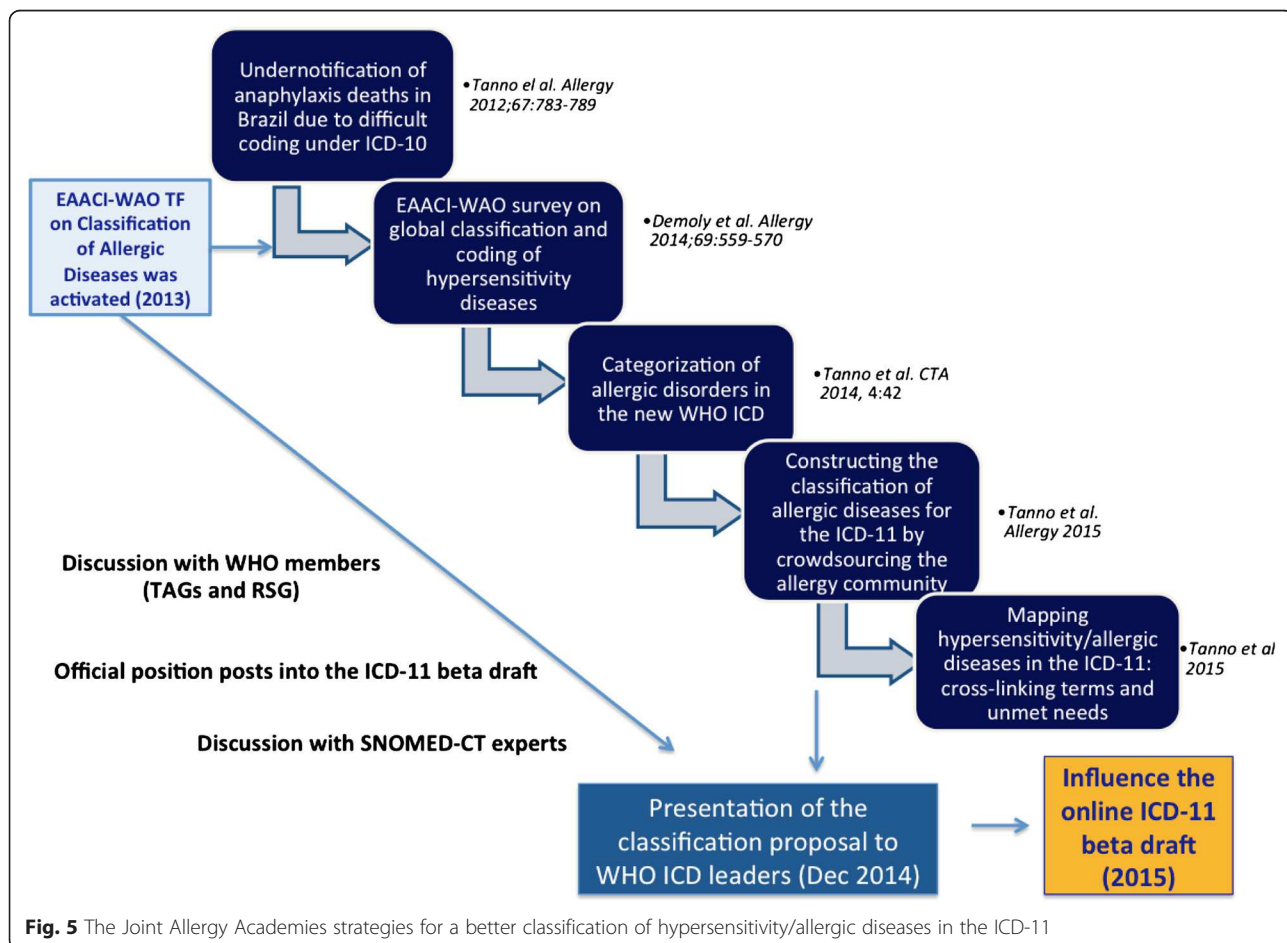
Undernotification of anaphylaxis deaths in Brazil due to difficult coding under ICD-10

•Tanno el al. Allergy 2012;67:783-789

EAACI-WAO TF on Classification of Allergic Diseases was activated (2013)

EAACI-WAO survey on global classification and coding of hypersensitivity diseases

•Demoly et al. Allergy 2014;69:559-570

Categorization of allergic disorders in the new WHO ICD

•Tanno et al. CTA 2014, 4:42

Constructing the classification of allergic diseases for the ICD-11 by crowdsourcing the allergy community

•Tanno et al. Allergy 2015

Discussion with WHO members (TAGs and RSG)

Mapping hypersensitivity/allergic diseases in the ICD-11: cross-linking terms and unmet needs

•Tanno et al 2015

Official position posts into the ICD-11 beta draft

Discussion with SNOMED-CT experts

Presentation of the classification proposal to WHO ICD leaders (Dec 2014)

Influence the online ICD-11 beta draft (2015)

Fig. 5 The Joint Allergy Academies strategies for a better classification of hypersensitivity/allergic diseases in the ICD-11